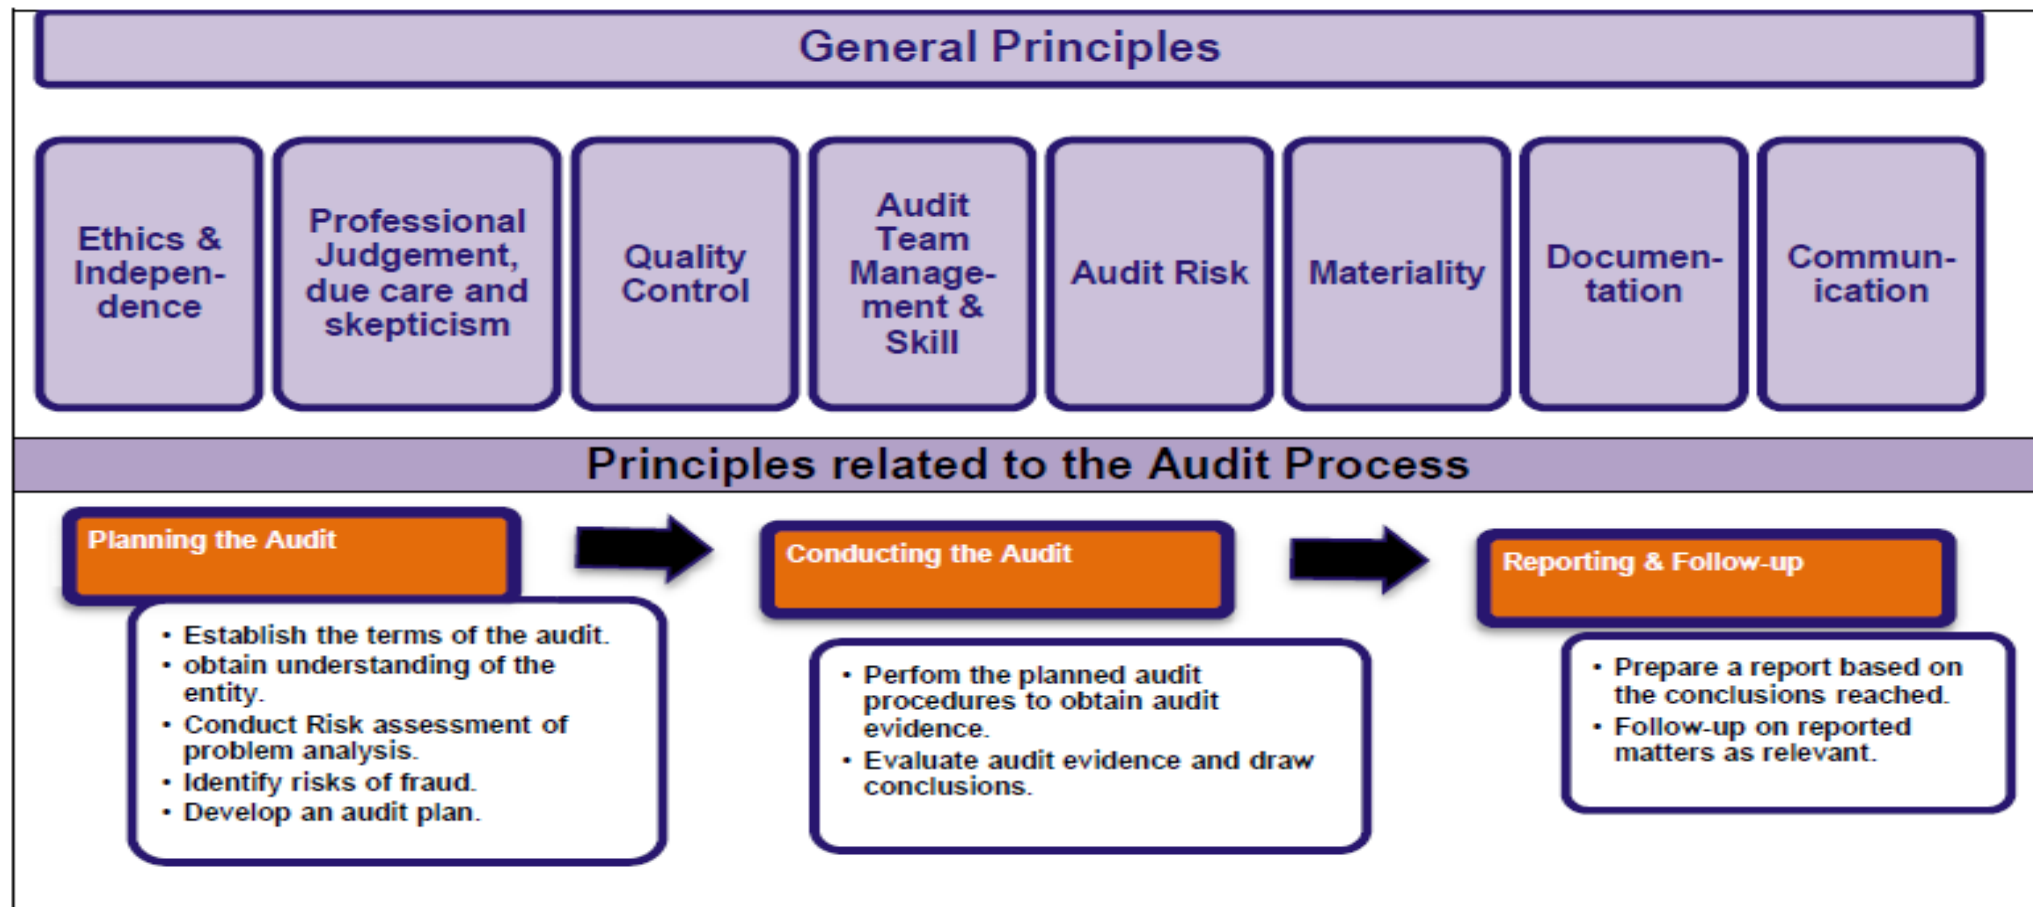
General Principles

Ethics & Indepen-dence

Professional Judgement, due care and skepticism

Quality Control

Audit Team Manage-ment & Skill

Audit Risk

Materiality

Documen-tation

Commun-ication

Principles related to the Audit Process

Planning the Audit

- Establish the terms of the audit.
- obtain understanding of the entity.
- Conduct Risk assessment of problem analysis.
- Identify risks of fraud.
- Develop an audit plan.

Conducting the Audit

- Perfom the planned audit procedures to obtain audit evidence.
- Evaluate audit evidence and draw conclusions.

Reporting & Follow-up

- Prepare a report based on the conclusions reached.
- Follow-up on reported matters as relevant.